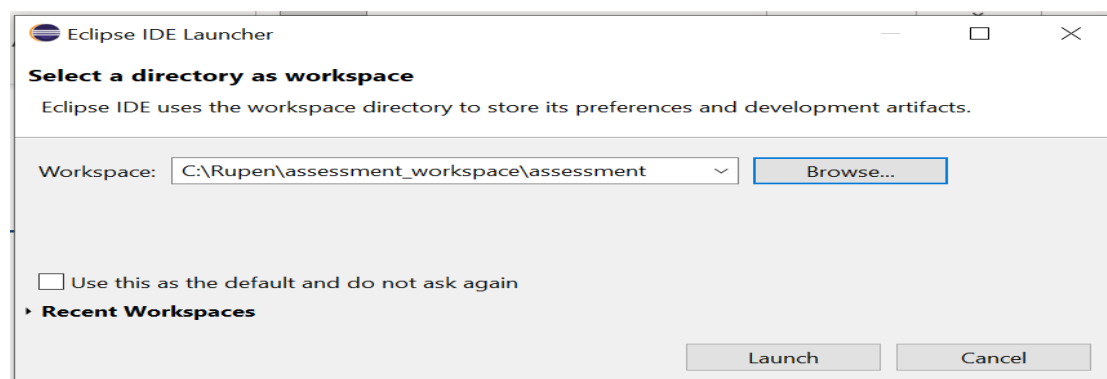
Eclipse IDE Launcher

Select a directory as workspace

Eclipse IDE uses the workspace directory to store its preferences and development artifacts.

Workspace: C:\Rupen\assessment_workspace\assessment

Browse...

Use this as the default and do not ask again

Recent Workspaces

Launch

Cancel